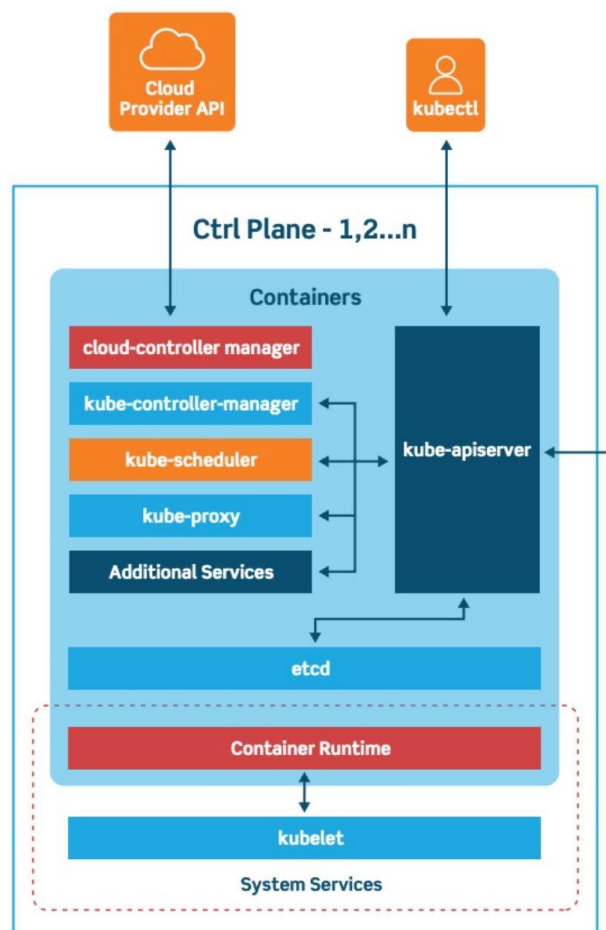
Cloud Provider API

kubectl

Ctrl Plane - 1,2...n

Containers

cloud-controller manager

kube-controller-manager

kube-scheduler

kube-proxy

Additional Services

kube-apiserver

etcd

Container Runtime

kubelet

System Services